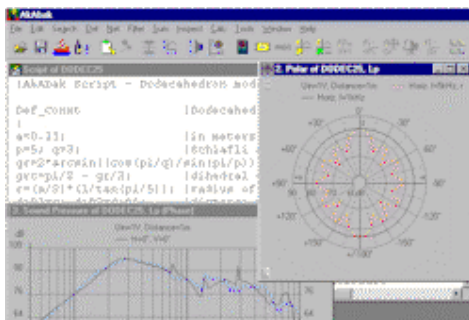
AkAbak
File Edit Search Def Set Filter Scale Inspect Calc Tools Window Help
Script of DODEC25
|AkAbak Script - Dodecahedron mod
Def_Const |Dodecahed
{
a=0.23; |in meters
p=5; q=3; |Schläfli
gr=2*arcsin(cos(pi/q)/sin(pi/p)) |
gr=pi/2 - gr/2; |dihedral
r=(a/2)*(1/tan(pi/5)); |radius of
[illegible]
2. Polar of DODEC25. Lp
Gen/1V, Distance=1m
Horiz. Infinity
Horiz. Infinity
+30°
-30°
+60°
-60°
+90°
-90°
+120°
-120°
+150°
-150°
3. Sound Pressure of DODEC25. Lp (Phase)
Gen/1V, Distance=1m
Horiz. Infinity
dB
90
85
80
76
64